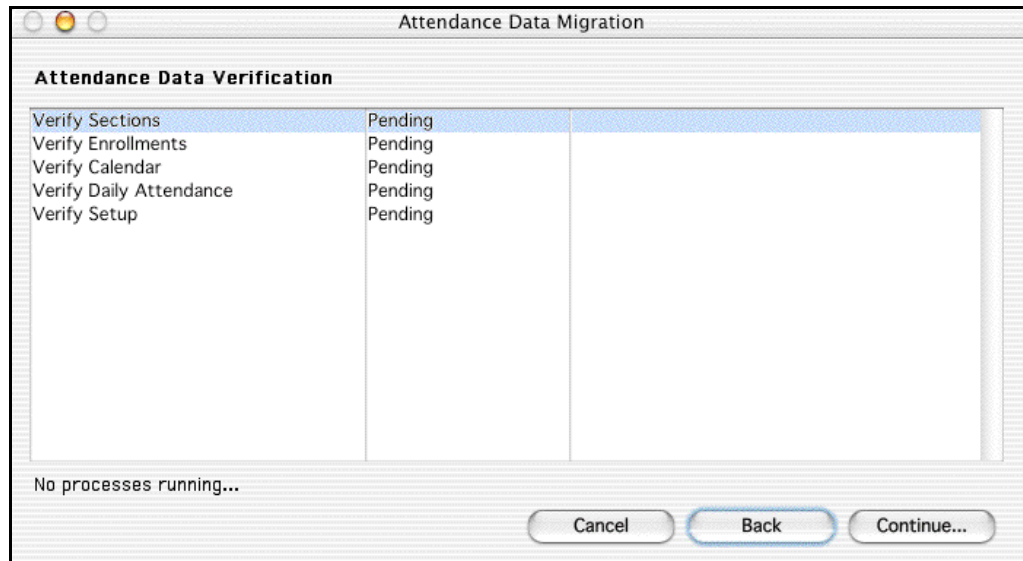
Attendance Data Migration

Attendance Data Verification

| | | |
|---|---|---|
| Verify Sections | Pending | |
| Verify Enrollments | Pending | |
| Verify Calendar | Pending | |
| Verify Daily Attendance | Pending | |
| Verify Setup | Pending | |

No processes running...

Cancel Back Continue...